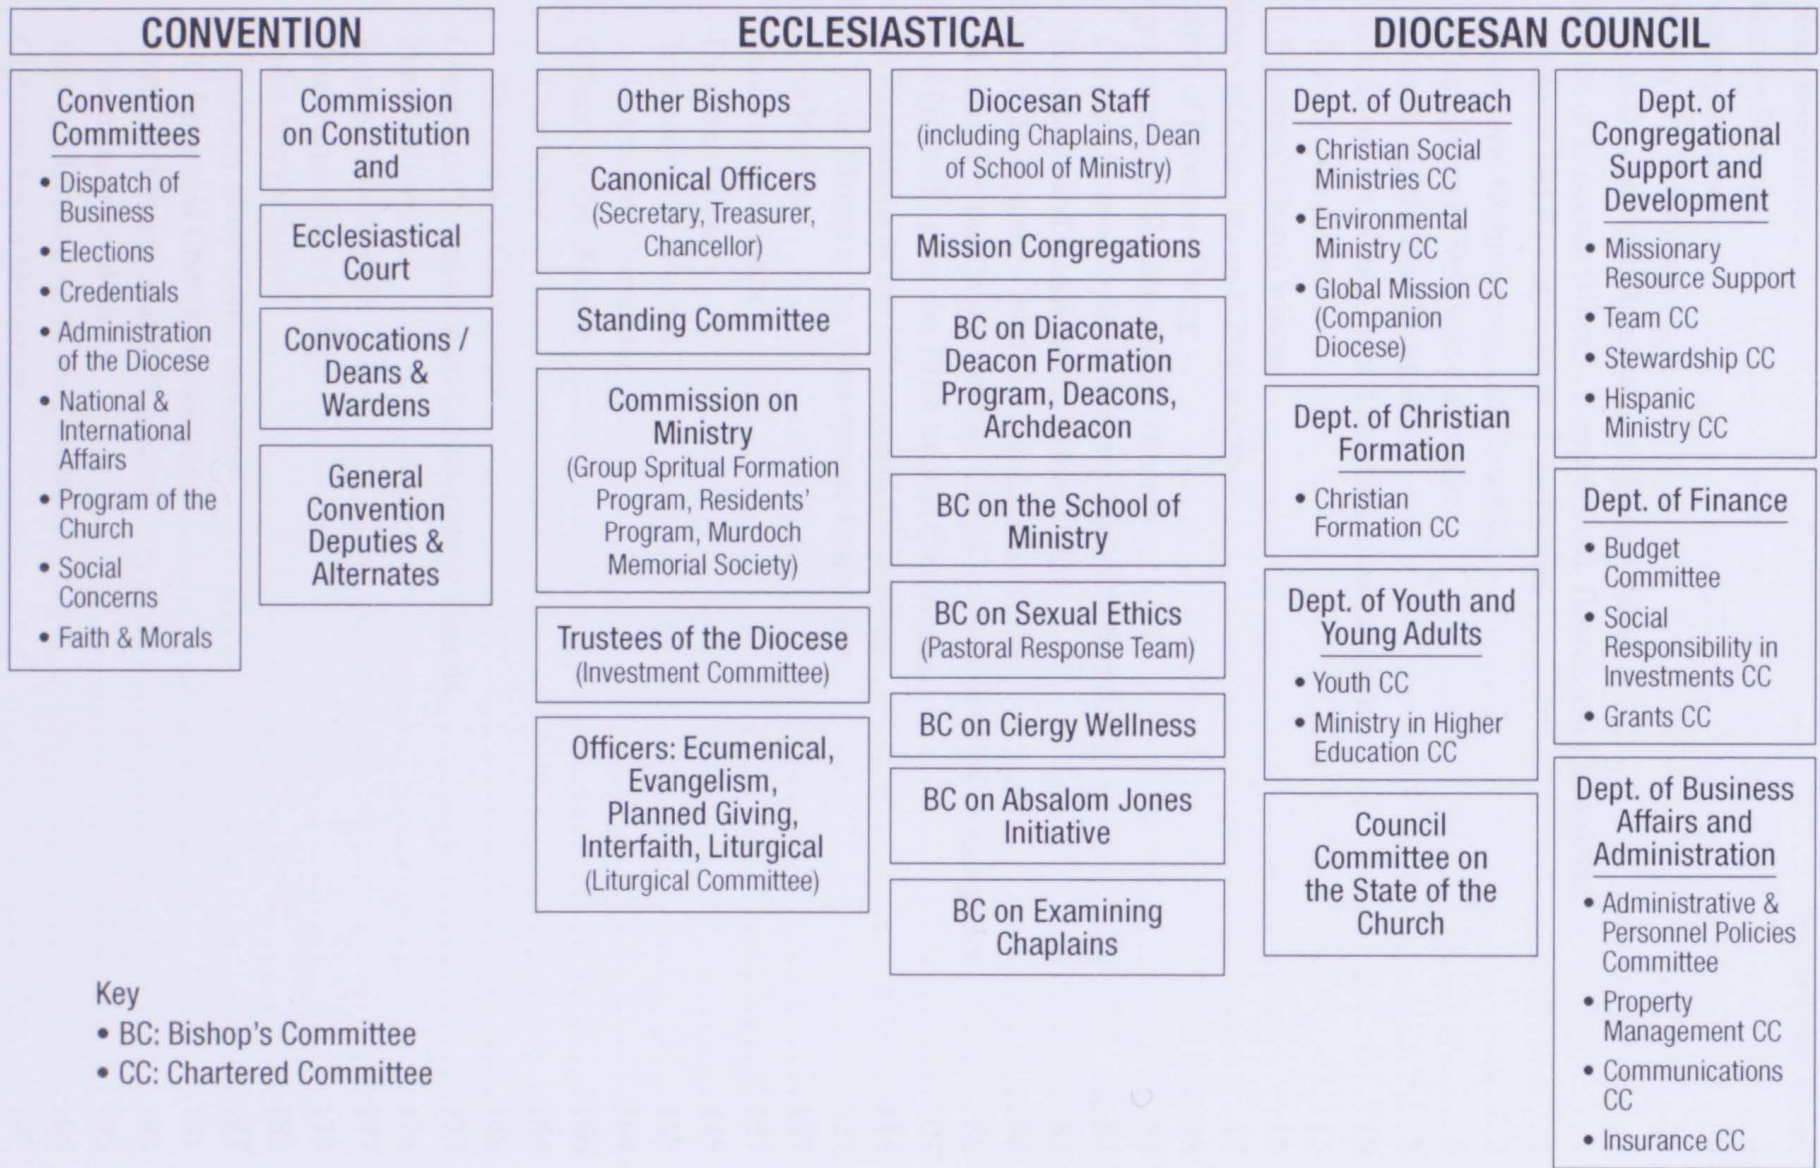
CONVENTION

Convention Committees
• Dispatch of Business
• Elections
• Credentials
• Administration of the Diocese
• National & International Affairs
• Program of the Church
• Social Concerns
• Faith & Morals

Commission on Constitution and

Ecclesiastical Court

Convocations / Deans & Wardens

General Convention Deputies & Alternates

ECCLESIASTICAL

Other Bishops

Canonical Officers (Secretary, Treasurer, Chancellor)

Standing Committee

Commission on Ministry (Group Spritual Formation Program, Residents' Program, Murdoch Memorial Society)

Trustees of the Diocese (Investment Committee)

Officers: Ecumenical, Evangelism, Planned Giving, Interfaith, Liturgical (Liturgical Committee)

Diocesan Staff (including Chaplains, Dean of School of Ministry)

Mission Congregations

BC on Diaconate, Deacon Formation Program, Deacons, Archdeacon

BC on the School of Ministry

BC on Sexual Ethics (Pastoral Response Team)

BC on Ciergy Wellness

BC on Absalom Jones Initiative

BC on Examining Chaplains

DIOCESAN COUNCIL

Dept. of Outreach
• Christian Social Ministries CC
• Environmental Ministry CC
• Global Mission CC (Companion Diocese)

Dept. of Christian Formation
• Christian Formation CC

Dept. of Youth and Young Adults
• Youth CC
• Ministry in Higher Education CC

Council Committee on the State of the Church

Dept. of Congregational Support and Development
• Missionary Resource Support
• Team CC
• Stewardship CC
• Hispanic Ministry CC

Dept. of Finance
• Budget Committee
• Social Responsibility in Investments CC
• Grants CC

Dept. of Business Affairs and Administration
• Administrative & Personnel Policies Committee
• Property Management CC
• Communications CC
• Insurance CC

Key
• BC: Bishop's Committee
• CC: Chartered Committee